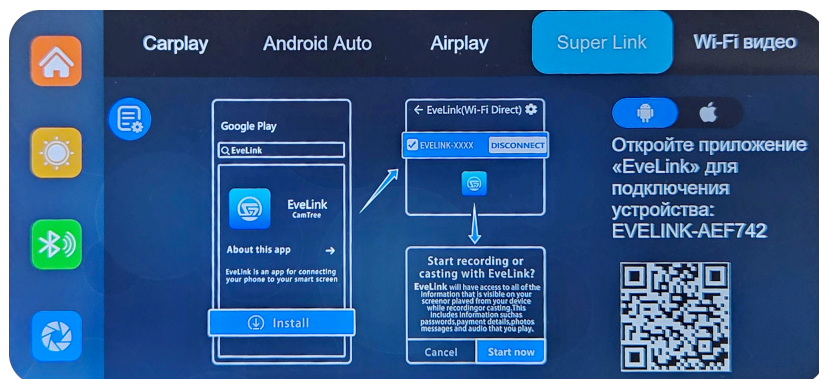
Carplay Android Auto Airplay Super Link Wi-Fi видео

Google Play

EveLink

EveLink
CamTree

About this app

EveLink is an app for connecting your phone to your smart screen

Install

EveLink(Wi-Fi Direct)

EVELINK-XXXX DISCONNECT

Start recording or casting with EveLink?

EveLink will have access to all of the information that is visible on your screenor played from your device while recordingor casting.This includes information suchas passwords,payment details,photos messages and audio that you play.

Cancel Start now

Откройте приложение «EveLink» для подключения устройства: EVELINK-AEF742